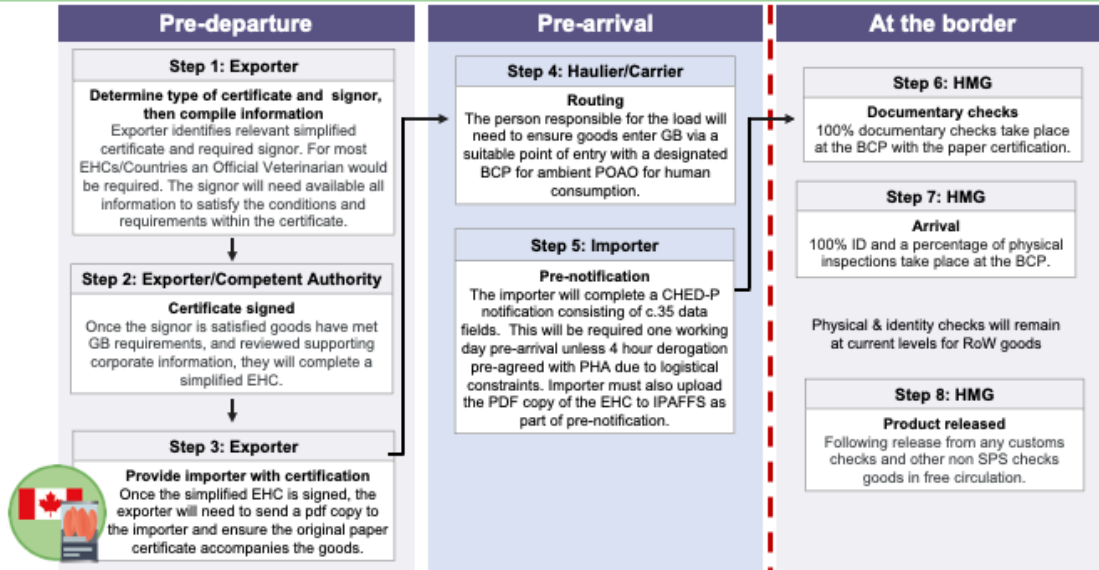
Pre-departure

Step 1: Exporter

Determine type of certificate and signor, then compile information

Exporter identifies relevant simplified certificate and required signor. For most EHCs/Countries an Official Veterinarian would be required. The signor will need available all information to satisfy the conditions and requirements within the certificate.

Step 2: Exporter/Competent Authority

Certificate signed

Once the signor is satisfied goods have met GB requirements, and reviewed supporting corporate information, they will complete a simplified EHC.

Step 3: Exporter

Provide importer with certification

Once the simplified EHC is signed, the exporter will need to send a pdf copy to the importer and ensure the original paper certificate accompanies the goods.

Pre-arrival

Step 4: Haulier/Carrier

Routing

The person responsible for the load will need to ensure goods enter GB via a suitable point of entry with a designated BCP for ambient POAO for human consumption.

Step 5: Importer

Pre-notification

The importer will complete a CHED-P notification consisting of c.35 data fields. This will be required one working day pre-arrival unless 4 hour derogation pre-agreed with PHA due to logistical constraints. Importer must also upload the PDF copy of the EHC to IPAFFS as part of pre-notification.

At the border

Step 6: HMG

Documentary checks

100% documentary checks take place at the BCP with the paper certification.

Step 7: HMG

Arrival

100% ID and a percentage of physical inspections take place at the BCP.

Physical & identity checks will remain at current levels for RoW goods

Step 8: HMG

Product released

Following release from any customs checks and other non SPS checks goods in free circulation.